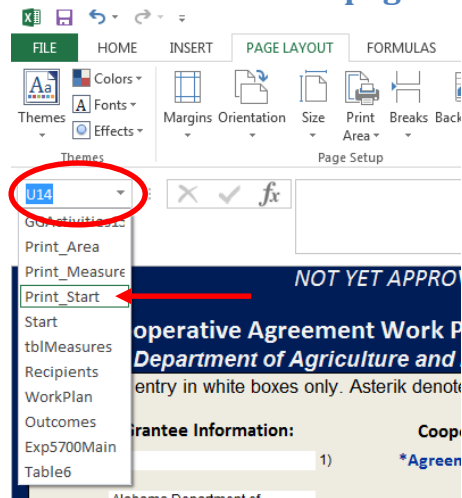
FILE HOME INSERT PAGE LAYOUT FORMULAS

Themes Colors Fonts Effects
Themes
Margins Orientation Size Print Area Breaks Back
Page Setup

U14

GGActivities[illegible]
Print_Area
Print_Measure
Print_Start
Start
tblMeasures
Recipients
WorkPlan
Outcomes
Exp5700Main
Table6

NOT YET APPROV
operative Agreement Work P
Department of Agriculture and
entry in white boxes only. Asterik denote
Grantee Information:
Coope
1)
*Agreem
Alabama Department of